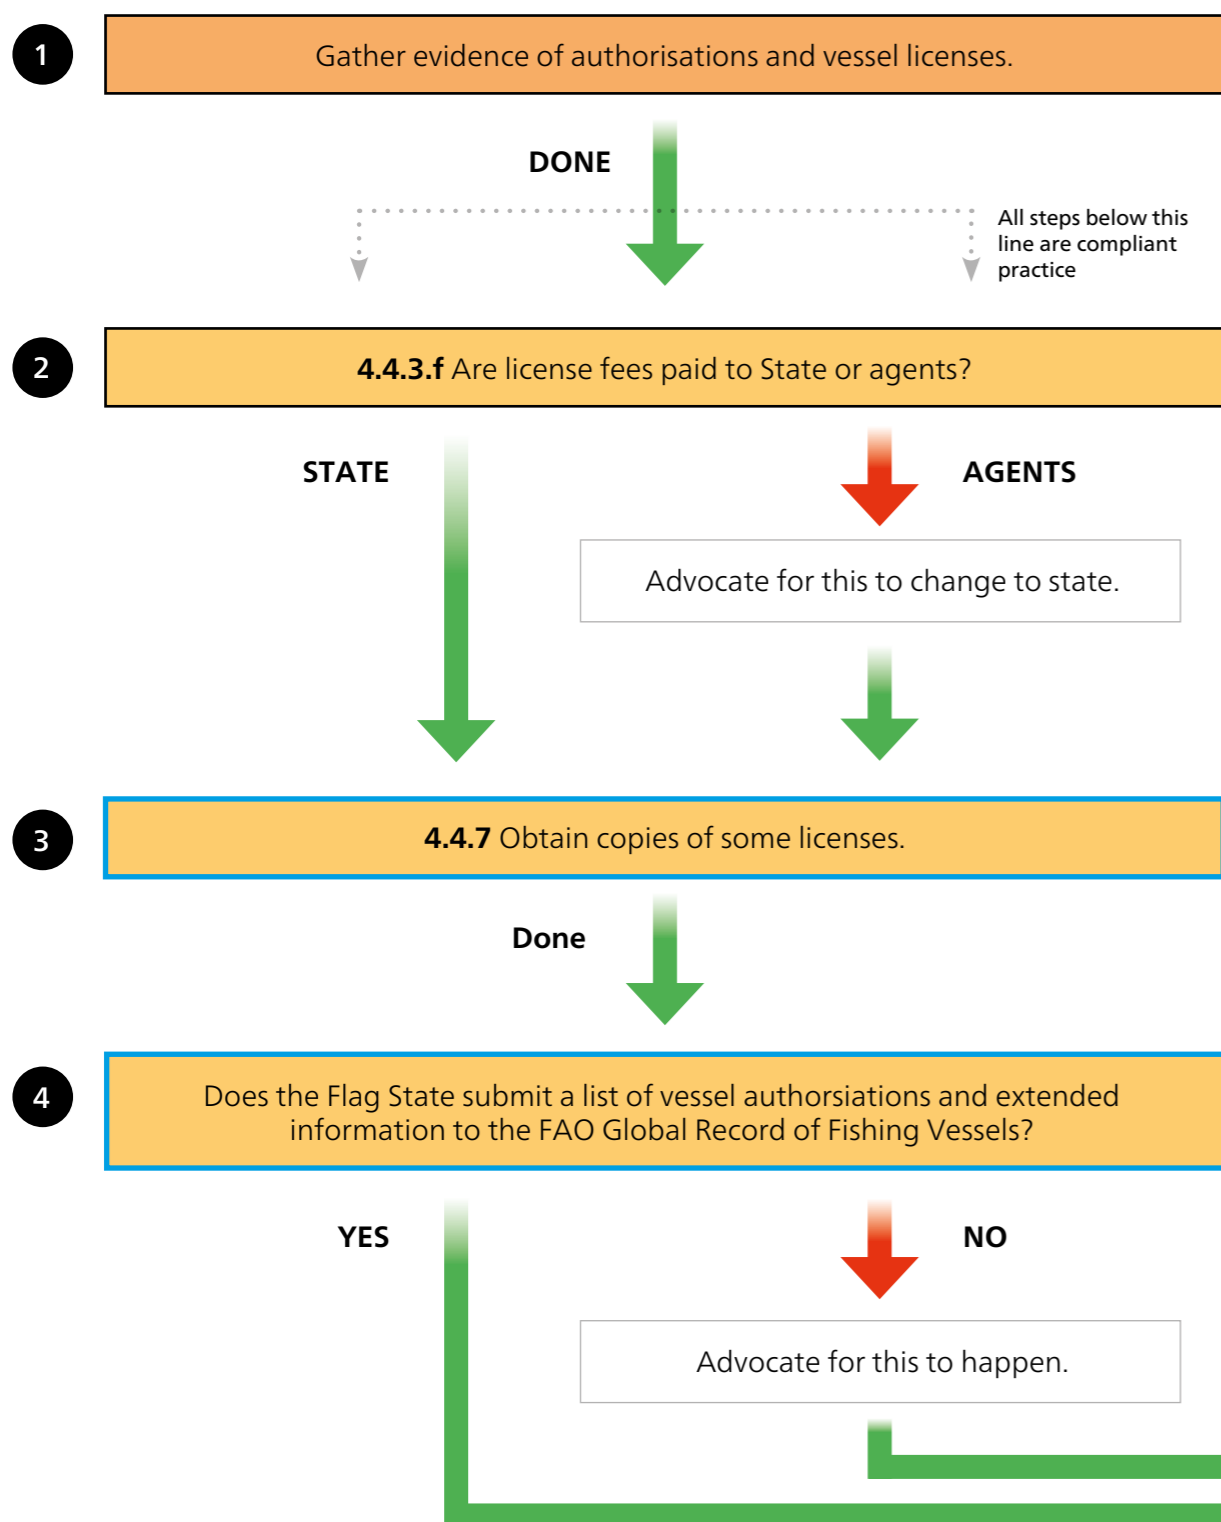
1

Gather evidence of authorisations and vessel licenses.

DONE

All steps below this line are compliant practice

2

**4.4.3.f** Are license fees paid to State or agents?

STATE

AGENTS

Advocate for this to change to state.

3

**4.4.7** Obtain copies of some licenses.

Done

4

Does the Flag State submit a list of vessel authorsiations and extended information to the FAO Global Record of Fishing Vessels?

YES

NO

Advocate for this to happen.